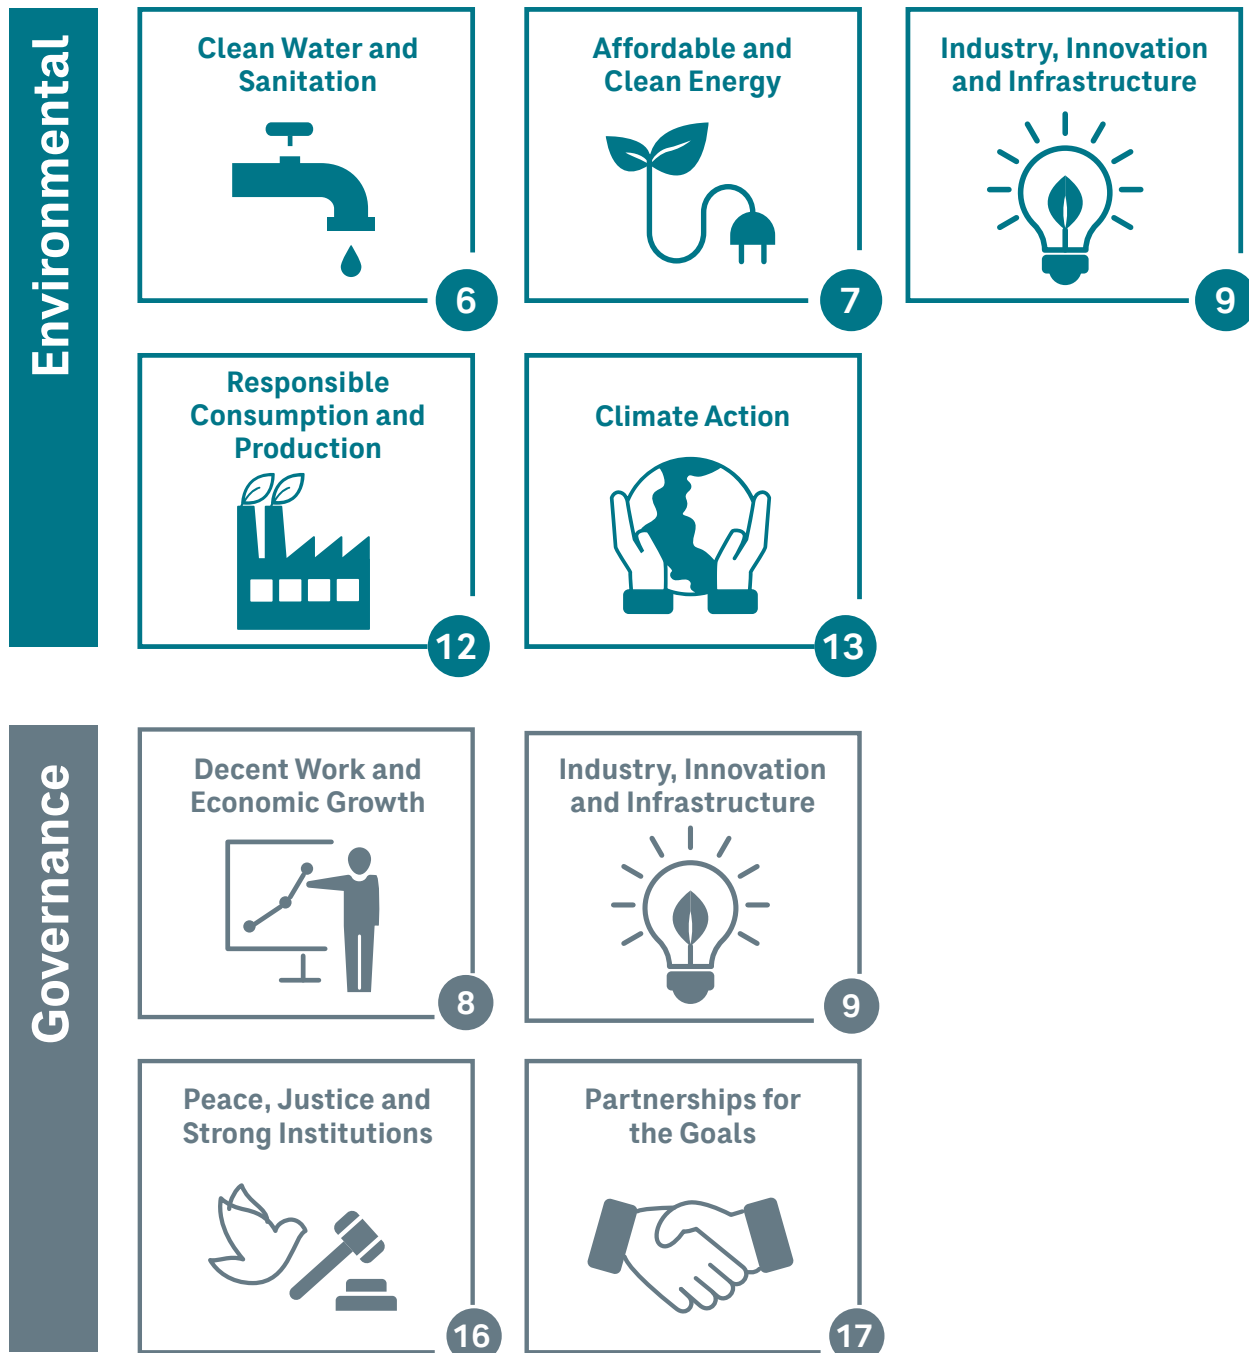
Environmental

Clean Water and Sanitation

6

Affordable and Clean Energy

7

Industry, Innovation and Infrastructure

9

Responsible Consumption and Production

12

Climate Action

13

Governance

Decent Work and Economic Growth

8

Industry, Innovation and Infrastructure

9

Peace, Justice and Strong Institutions

16

Partnerships for the Goals

17